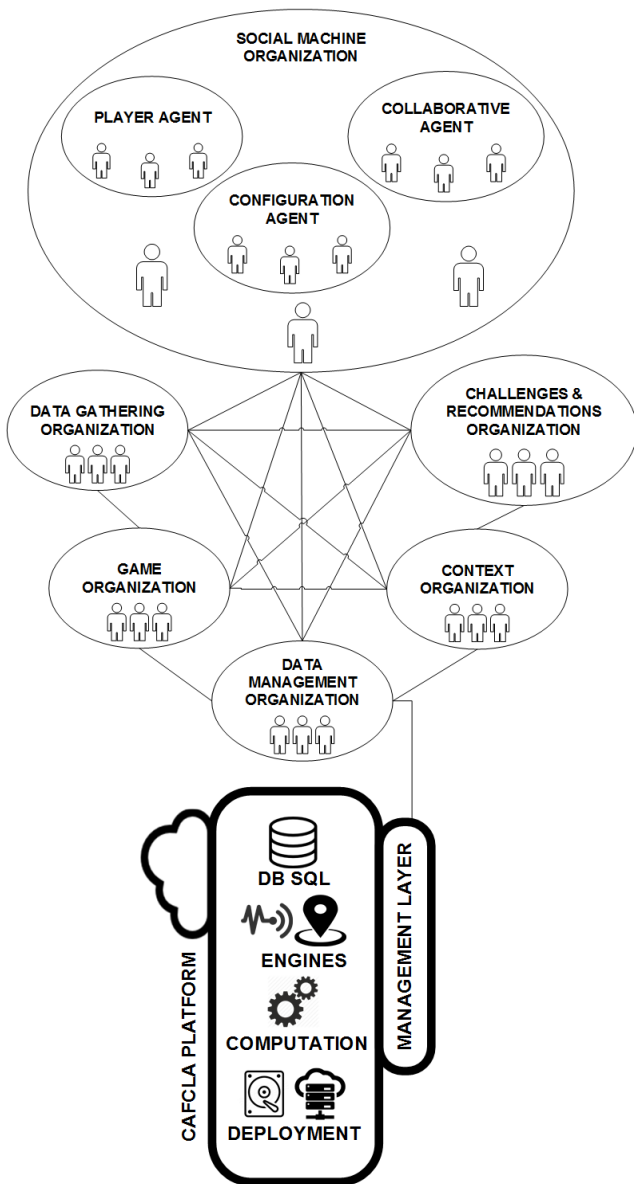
SOCIAL MACHINE ORGANIZATION

PLAYER AGENT

COLLABORATIVE AGENT

CONFIGURATION AGENT

DATA GATHERING ORGANIZATION

CHALLENGES & RECOMMENDATIONS ORGANIZATION

GAME ORGANIZATION

CONTEXT ORGANIZATION

DATA MANAGEMENT ORGANIZATION

DB SQL

ENGINES

COMPUTATION

DEPLOYMENT

MANAGEMENT LAYER

CAFCLA PLATFORM